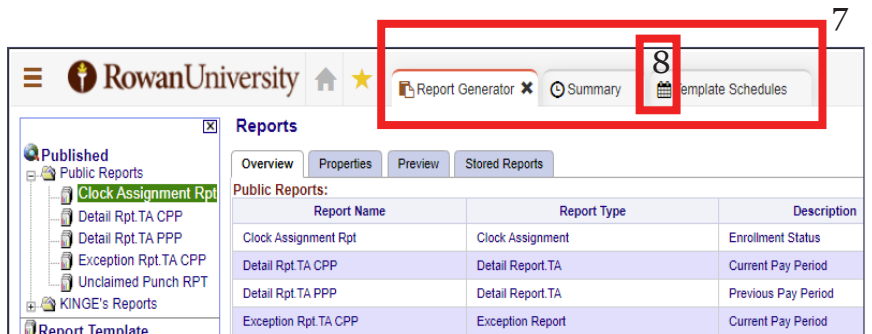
7

8

RowanUniversity

Report Generator ✖ Summary Template Schedules

Published
Public Reports
Clock Assignment Rpt
Detail Rpt.TA CPP
Detail Rpt.TA PPP
Exception Rpt.TA CPP
Unclaimed Punch RPT
KINGE's Reports
Report Template

Reports

Overview Properties Preview Stored Reports

Public Reports:

| Report Name | Report Type | Description |
|---|---|---|
| Clock Assignment Rpt | Clock Assignment | Enrollment Status |
| Detail Rpt.TA CPP | Detail Report.TA | Current Pay Period |
| Detail Rpt.TA PPP | Detail Report.TA | Previous Pay Period |
| Exception Rpt.TA CPP | Exception Report | Current Pay Period |